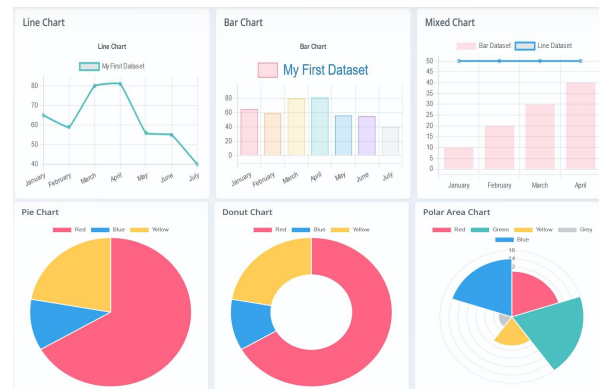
Line Chart

Line Chart

My First Dataset

80
70
60
50
40

January
February
March
April
May
June
July

Bar Chart

Bar Chart

My First Dataset

80
60
40
20
0

January
February
March
April
May
June
July

Mixed Chart

Bar Dataset
Line Dataset

50
45
40
35
30
25
20
15
10
5
0

January
February
March
April

Pie Chart

Red
Blue
Yellow

Donut Chart

Red
Blue
Yellow

Polar Area Chart

Red
Green
Yellow
Grey
Blue

16
14
12